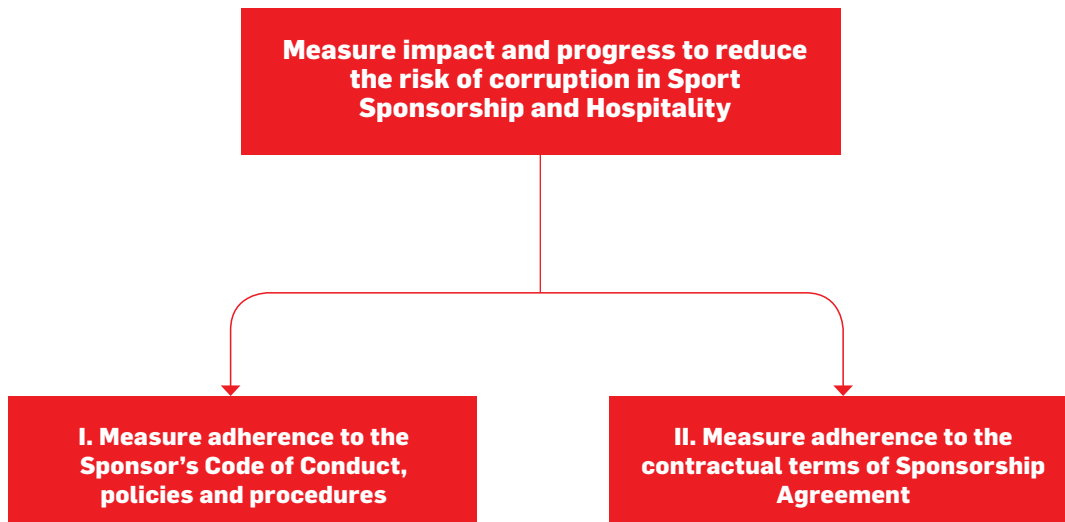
Measure impact and progress to reduce the risk of corruption in Sport Sponsorship and Hospitality

I. Measure adherence to the Sponsor's Code of Conduct, policies and procedures

II. Measure adherence to the contractual terms of Sponsorship Agreement